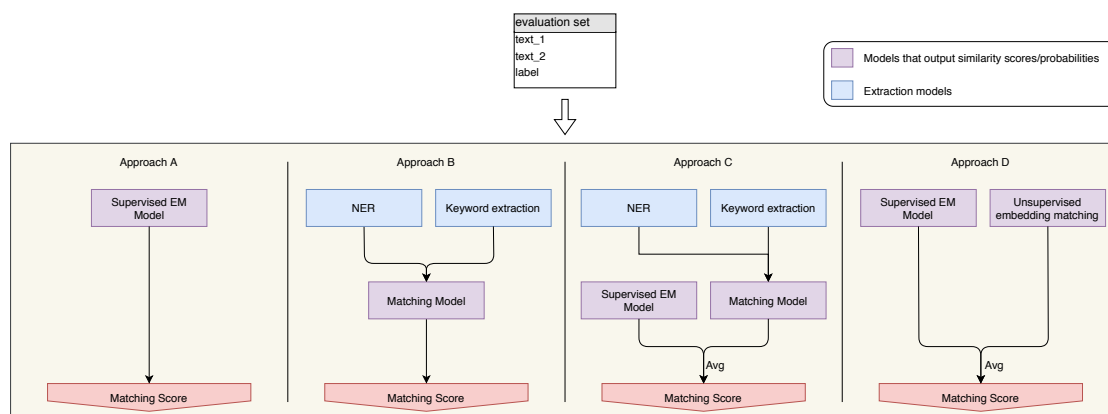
evaluation set
text_1
text_2
label

Models that output similarity scores/probabilities

Extraction models

Approach A

Supervised EM Model

Matching Score

Approach B

NER

Keyword extraction

Matching Model

Matching Score

Approach C

NER

Keyword extraction

Supervised EM Model

Matching Model

Avg

Matching Score

Approach D

Supervised EM Model

Unsupervised embedding matching

Avg

Matching Score